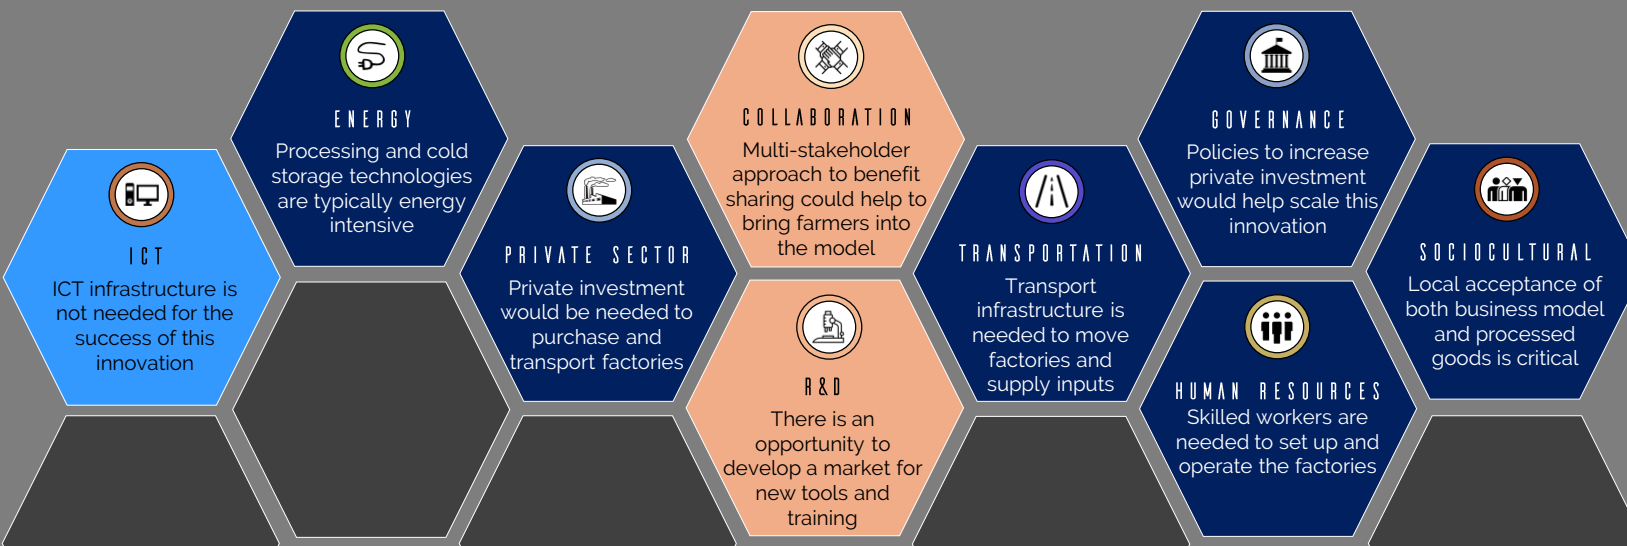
ICT
ICT infrastructure is not needed for the success of this innovation

ENERGY
Processing and cold storage technologies are typically energy intensive

PRIVATE SECTOR
Private investment would be needed to purchase and transport factories

COLLABORATION
Multi-stakeholder approach to benefit sharing could help to bring farmers into the model

R&D
There is an opportunity to develop a market for new tools and training

TRANSPORTATION
Transport infrastructure is needed to move factories and supply inputs

GOVERNANCE
Policies to increase private investment would help scale this innovation

HUMAN RESOURCES
Skilled workers are needed to set up and operate the factories

SOCIOCULTURAL
Local acceptance of both business model and processed goods is critical